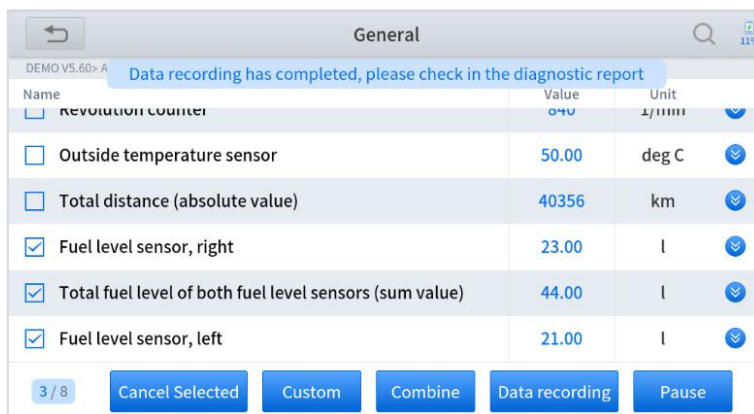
General

DEMO V5.60> A

Data recording has completed, please check in the diagnostic report

| Name | Value | Unit |
|---|---|---|
| Revolution counter | 840 | 1/min |
| Outside temperature sensor | 50.00 | deg C |
| Total distance (absolute value) | 40356 | km |
| Fuel level sensor, right | 23.00 | l |
| Total fuel level of both fuel level sensors (sum value) | 44.00 | l |
| Fuel level sensor, left | 21.00 | l |

3 / 8

Cancel Selected

Custom

Combine

Data recording

Pause